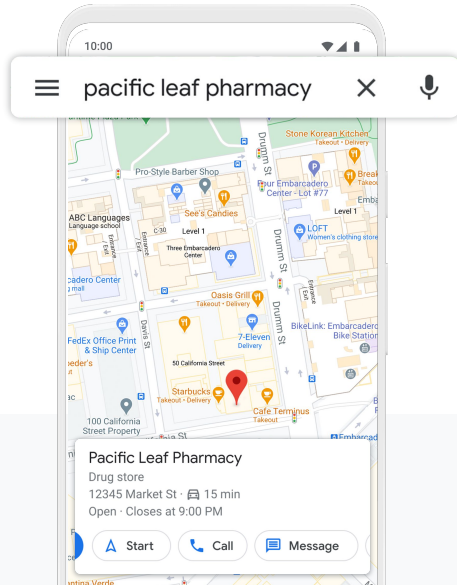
10:00

pacific leaf pharmacy

Stone Korean Kitchen
Takeout · Delivery

Pro-Style Barber Shop

Four Embarcadero Center - Lot #77

Brea
Take

Embarca

Level 1

See's Candies

ABC Languages
Language school

Level 1

C-30

Three Embarcadero Center

LOFT
Women's clothing store

Drumm St

Drumm St

Drumm St

Davis St

Entrance

Entrance

Entrance

cadero Center

Oasis Grill
Takeout · Delivery

BikeLink: Embarcadero
Bike Station

FedEx Office Print & Ship Center

7-Eleven
Delivery

50 California Street

Starbucks
Takeout · Delivery

Cafe Terminus
Takeout

100 California Street Property

Embarcad

Pacific Leaf Pharmacy
Drug store
12345 Market St · 15 min
Open · Closes at 9:00 PM

Start

Call

Message

Verde